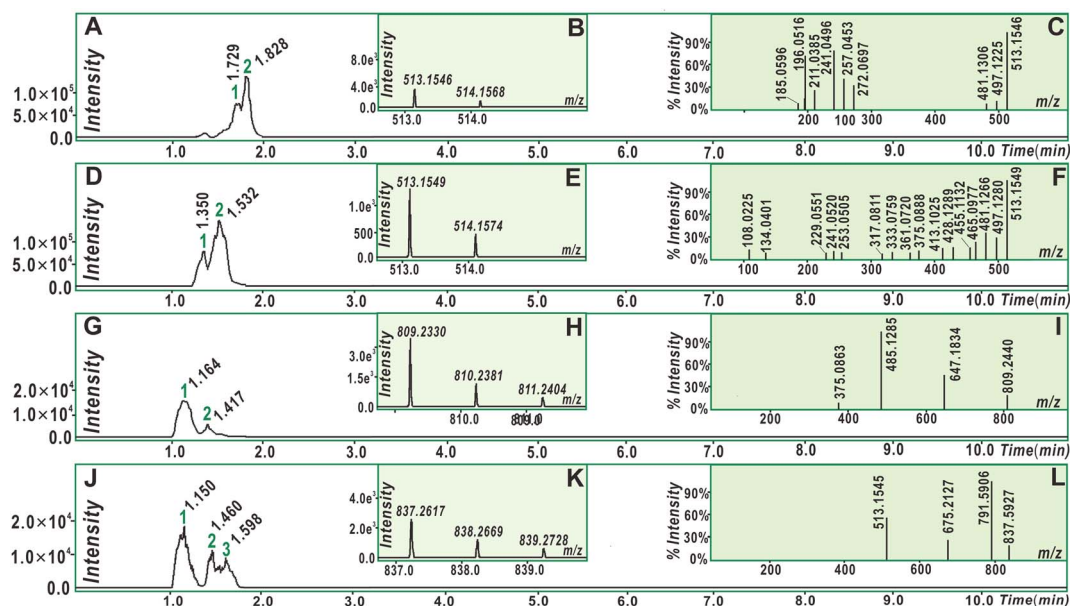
A
Intensity
$1.0\times10^5$
$5.0\times10^4$
0.0
1.729
1
2
1.828
1.0 2.0 3.0 4.0 5.0 6.0 7.0 8.0 9.0 10.0 Time(min)

B
Intensity
$8.0e^3$
$4.0e^3$
0.0
513.1546
514.1568
513.0 514.0
m/z

C
% Intensity
90%
60%
30%
0%
185.0596
196.0516
211.0385
241.0496
257.0453
272.0697
481.1306
497.1225
513.1546
200 100 300 400 500
m/z

D
Intensity
$1.0\times10^5$
$5.0\times10^4$
0.0
1.350
1
2
1.532
1.0 2.0 3.0 4.0 5.0 6.0 7.0 8.0 9.0 10.0 Time(min)

E
Intensity
$1.0e^3$
500
0.0
513.1549
514.1574
513.0 514.0
m/z

F
% Intensity
90%
60%
30%
0%
108.0225
134.0401
229.0551
241.0520
253.0505
317.0811
333.0759
361.0720
375.0888
413.1025
428.1289
455.1132
465.0977
481.1266
497.1280
513.1549
100 200 300 400 500
m/z

G
Intensity
$2.0\times10^4$
$1.0\times10^4$
0.0
1
1.164
2
1.417
1.0 2.0 3.0 4.0 5.0 6.0 7.0 8.0 9.0 10.0 Time(min)

H
Intensity
$3.0e^3$
$1.5e^3$
0.0
809.2330
810.2381
811.2404
810.0 811.0
m/z

I
% Intensity
90%
60%
30%
0%
375.0863
485.1285
647.1834
809.2440
200 400 600 800
m/z

J
Intensity
$2.0\times10^4$
$1.0\times10^4$
0.0
1
1.150
2
1.460
3
1.598
1.0 2.0 3.0 4.0 5.0 6.0 7.0 8.0 9.0 10.0 Time(min)

K
Intensity
$4.0e^3$
$2.0e^3$
0.0
837.2617
838.2669
839.2728
837.0 838.0 839.0
m/z

L
% Intensity
90%
60%
30%
0%
513.1545
675.2127
791.5906
837.5927
200 400 600 800
m/z